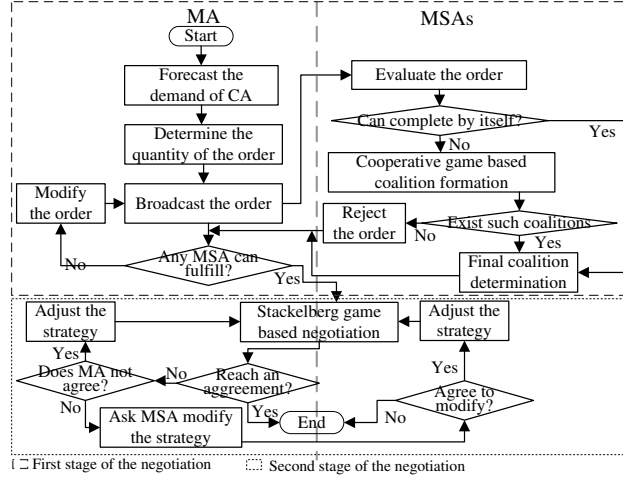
MA

MSAs

Start

Forecast the demand of CA

Determine the quantity of the order

Modify the order

Broadcast the order

Evaluate the order

Can complete by itself?

Yes

No

Cooperative game based coalition formation

Reject the order

No

Exist such coalitions

Yes

No

Any MSA can fulfill?

Yes

Final coalition determination

Adjust the strategy

Stackelberg game based negotiation

Adjust the strategy

Yes

Does MA not agree?

No

Reach an aggreement?

Yes

No

Yes

End

No

Agree to modify?

Ask MSA modify the strategy

First stage of the negotiation

Second stage of the negotiation